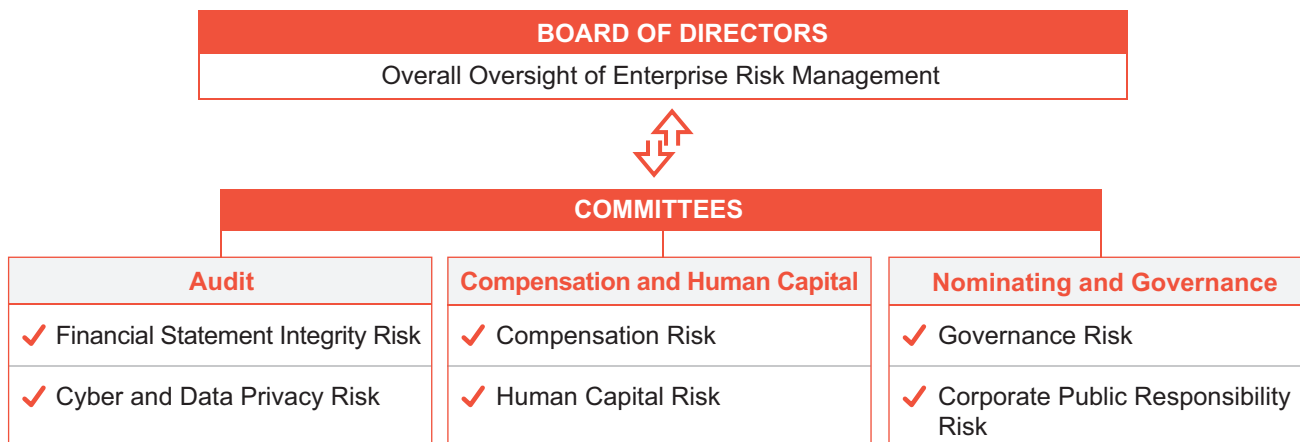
BOARD OF DIRECTORS

Overall Oversight of Enterprise Risk Management

COMMITTEES

Audit

✓ Financial Statement Integrity Risk

✓ Cyber and Data Privacy Risk

Compensation and Human Capital

✓ Compensation Risk

✓ Human Capital Risk

Nominating and Governance

✓ Governance Risk

✓ Corporate Public Responsibility Risk